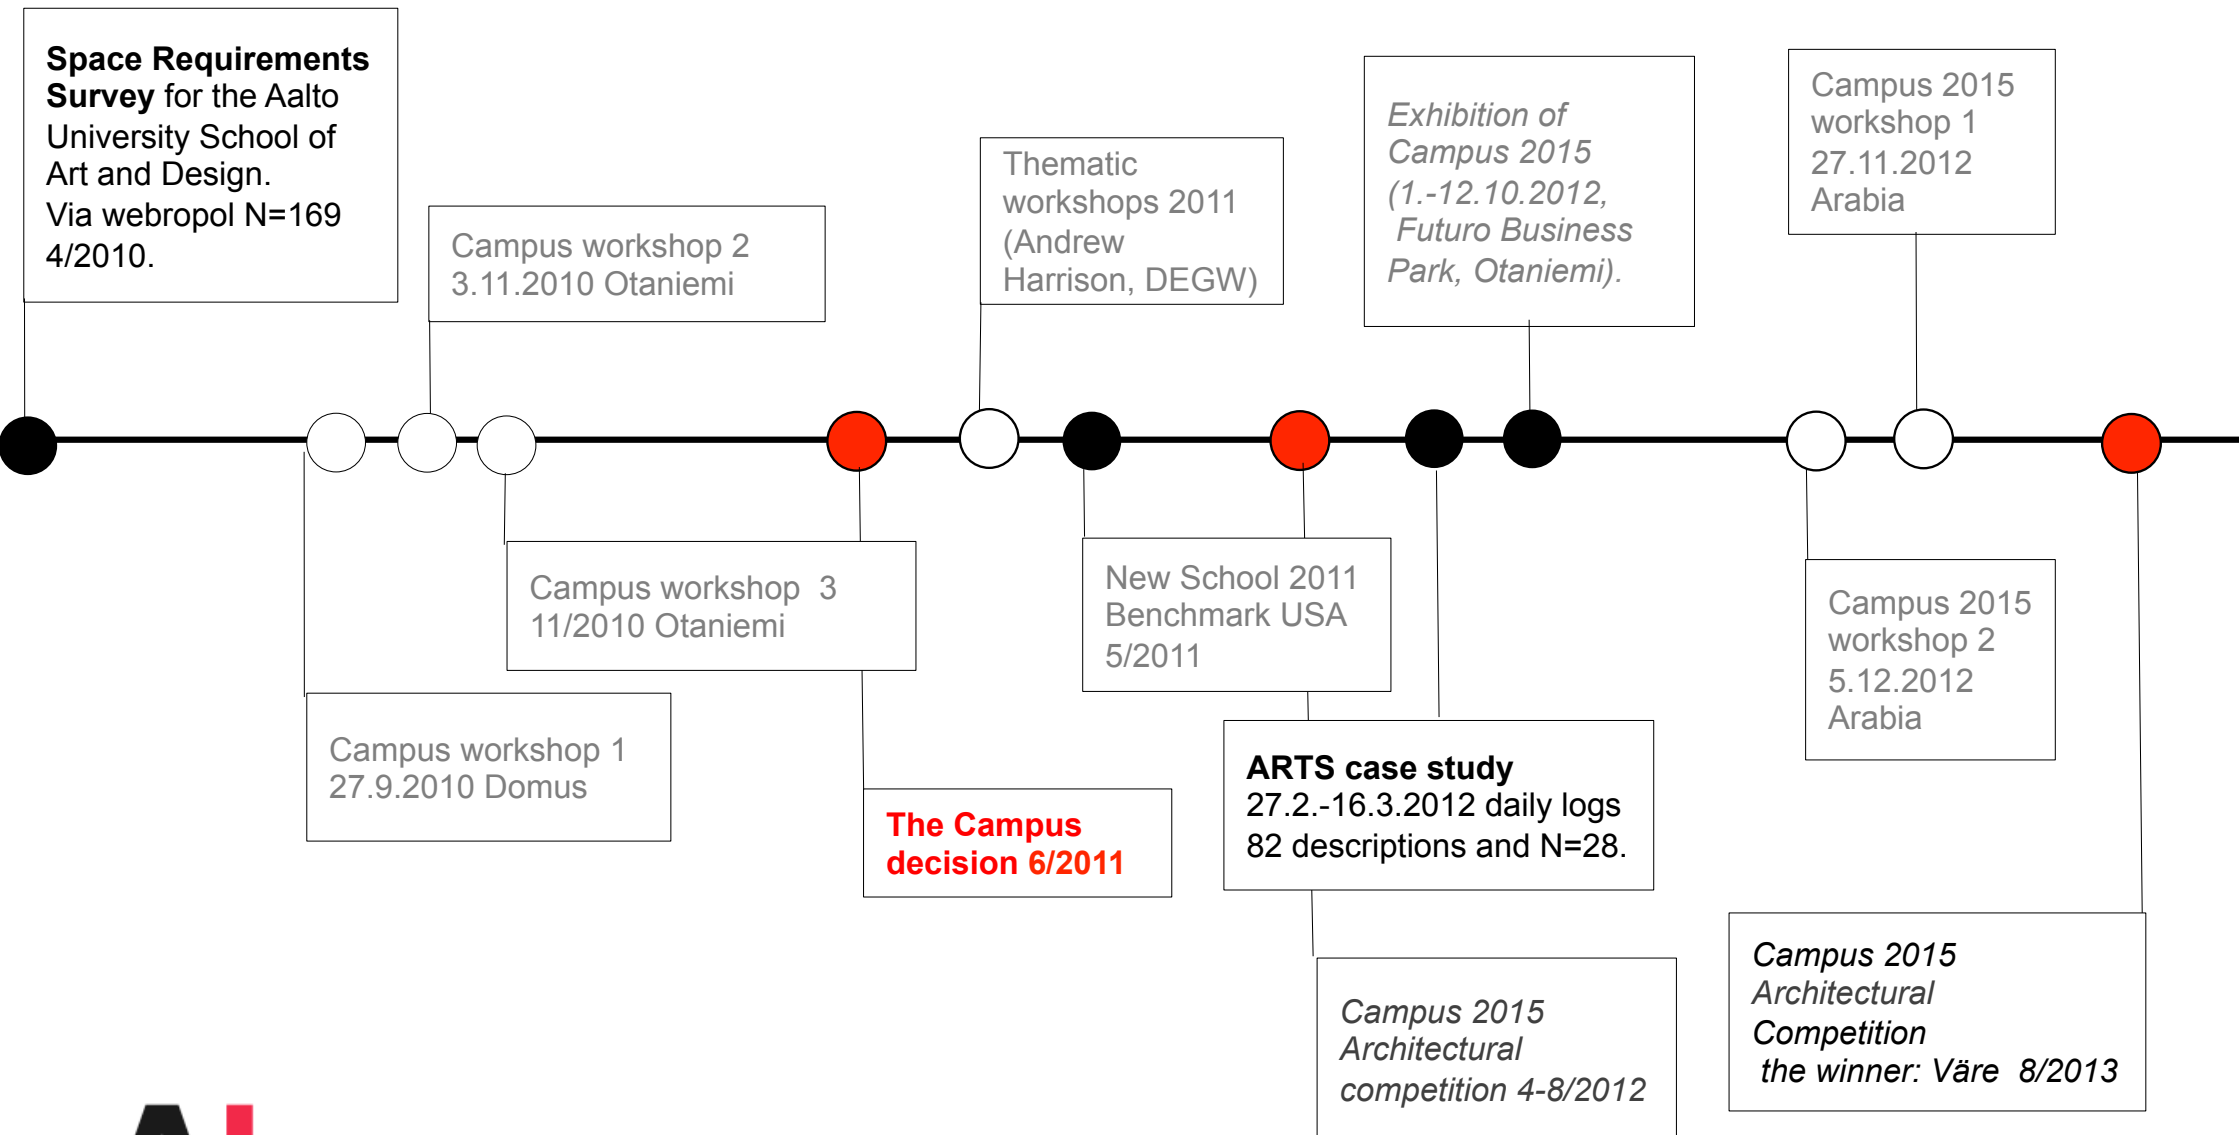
**Space Requirements Survey** for the Aalto University School of Art and Design.
Via webropol N=169 4/2010.

Campus workshop 2
3.11.2010 Otaniemi

Thematic workshops 2011 (Andrew Harrison, DEGW)

*Exhibition of Campus 2015 (1.-12.10.2012, Futuro Business Park, Otaniemi).*

Campus 2015 workshop 1
27.11.2012
Arabia

Campus workshop 3
11/2010 Otaniemi

New School 2011 Benchmark USA
5/2011

Campus 2015 workshop 2
5.12.2012
Arabia

Campus workshop 1
27.9.2010 Domus

**The Campus decision 6/2011**

**ARTS case study**
27.2.-16.3.2012 daily logs
82 descriptions and N=28.

*Campus 2015 Architectural Competition the winner: Väre 8/2013*

*Campus 2015 Architectural competition 4-8/2012*